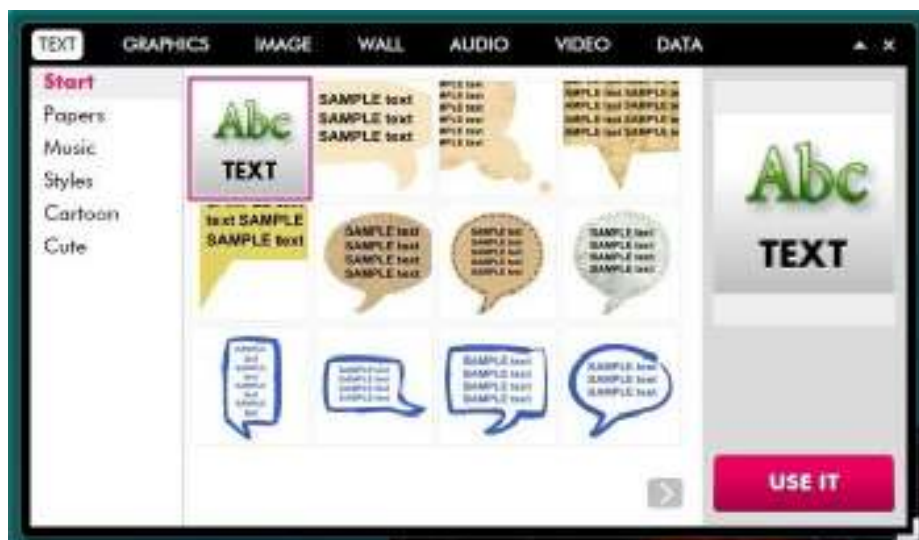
TEXT GRAPHICS IMAGE WALL AUDIO VIDEO DATA

Start
Papers
Music
Styles
Cartoon
Cute

Abc
TEXT

SAMPLE text
SAMPLE text
SAMPLE text

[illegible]

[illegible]

text SAMPLE
SAMPLE text

SAMPLE text
SAMPLE text
SAMPLE text
SAMPLE text

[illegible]

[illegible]

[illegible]

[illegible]

SAMPLE text
SAMPLE text
SAMPLE text
SAMPLE text

SAMPLE text
SAMPLE text
SAMPLE text

Abc
TEXT

USE IT